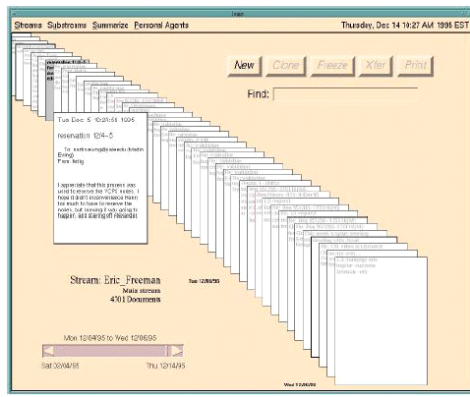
lswi

Streams Substreams Summarize Personal Agents

Thursday, Dec 14 10:27 AM 1995 EST

New Clone Freeze Xfer Print

Find:

Tue Dec 5 10:21:51 1995

reservation 12/4-5

To: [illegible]
From: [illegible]

I appreciate that this process was used to reserve the YCPL notes. I hope it didn't inconvenience Helen too much to have to reserve the notes, but seeing it was going to happen, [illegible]

Stream: Eric_Freeman
Main stream
4701 Documents

Tue 12/05/95

Mon 12/04/95 to Wed 12/06/95

Sat 03/04/95

Thu 12/14/95

Wed 12/06/95